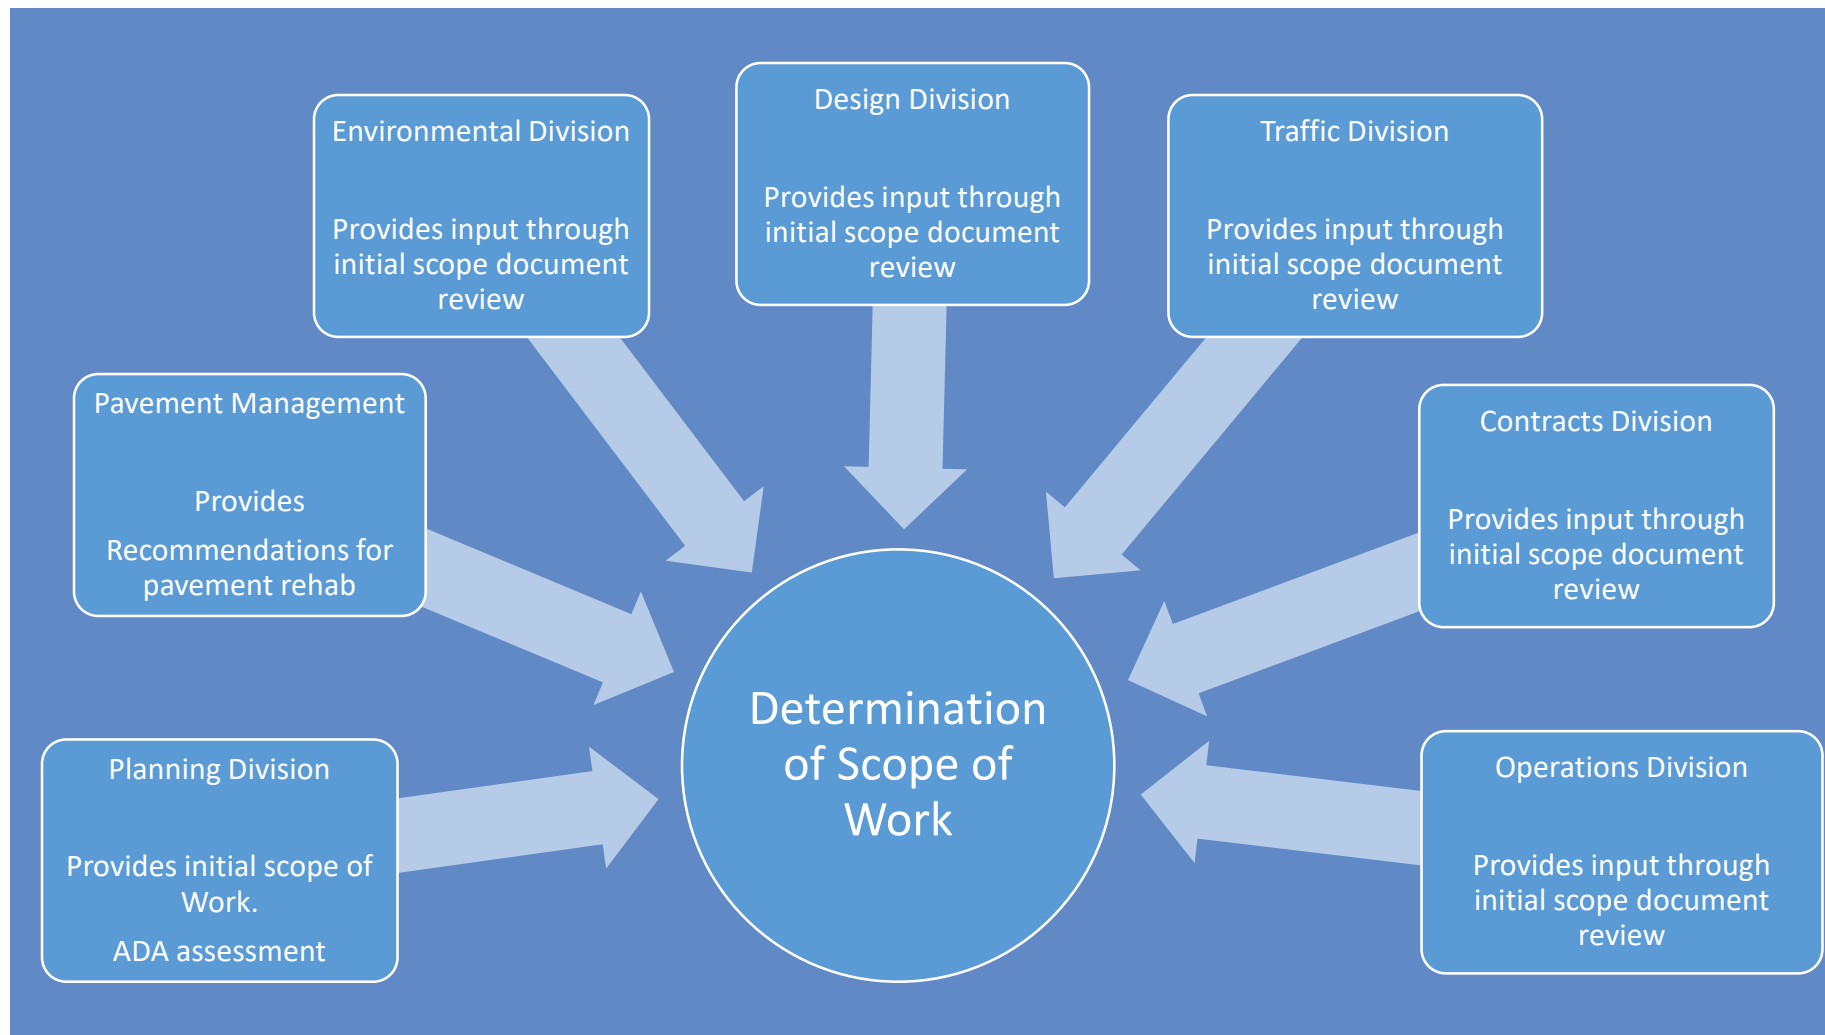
Environmental Division

Provides input through initial scope document review

Design Division

Provides input through initial scope document review

Traffic Division

Provides input through initial scope document review

Pavement Management

Provides

Recommendations for pavement rehab

Contracts Division

Provides input through initial scope document review

Determination of Scope of Work

Planning Division

Provides initial scope of Work.

ADA assessment

Operations Division

Provides input through initial scope document review